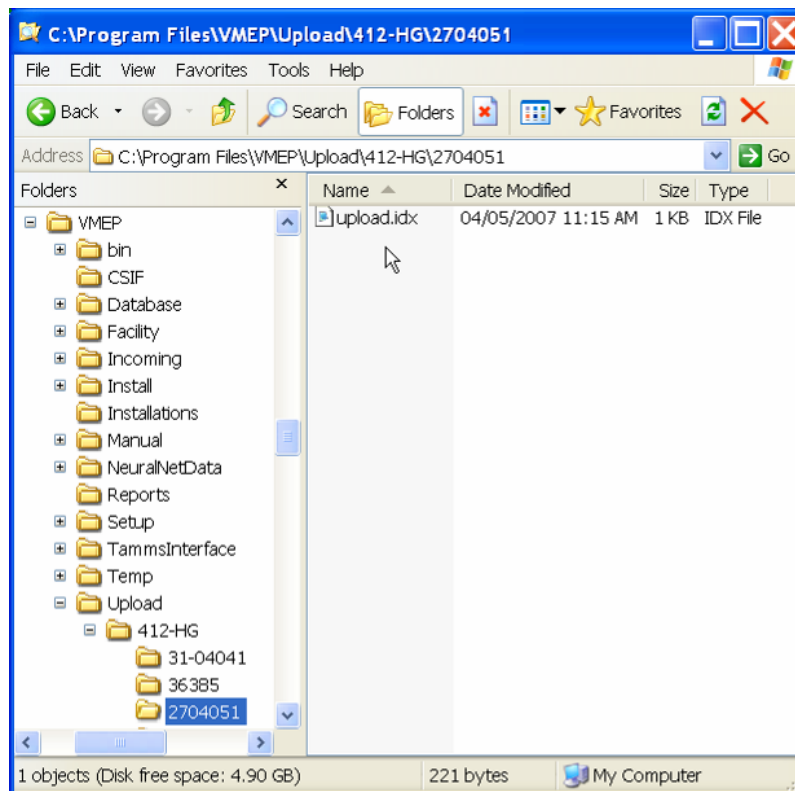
C:\Program Files\VMEP\Upload\412-HG\2704051

File Edit View Favorites Tools Help

Back Search Folders Favorites

Address C:\Program Files\VMEP\Upload\412-HG\2704051 Go

Folders

VMEP
bin
CSIF
Database
Facility
Incoming
Install
Installations
Manual
NeuralNetData
Reports
Setup
TammsInterface
Temp
Upload
412-HG
31-04041
36385
2704051

| Name | Date Modified | Size | Type |
|---|---|---|---|
| upload.idx | 04/05/2007 11:15 AM | 1 KB | IDX File |

1 objects (Disk free space: 4.90 GB) 221 bytes My Computer